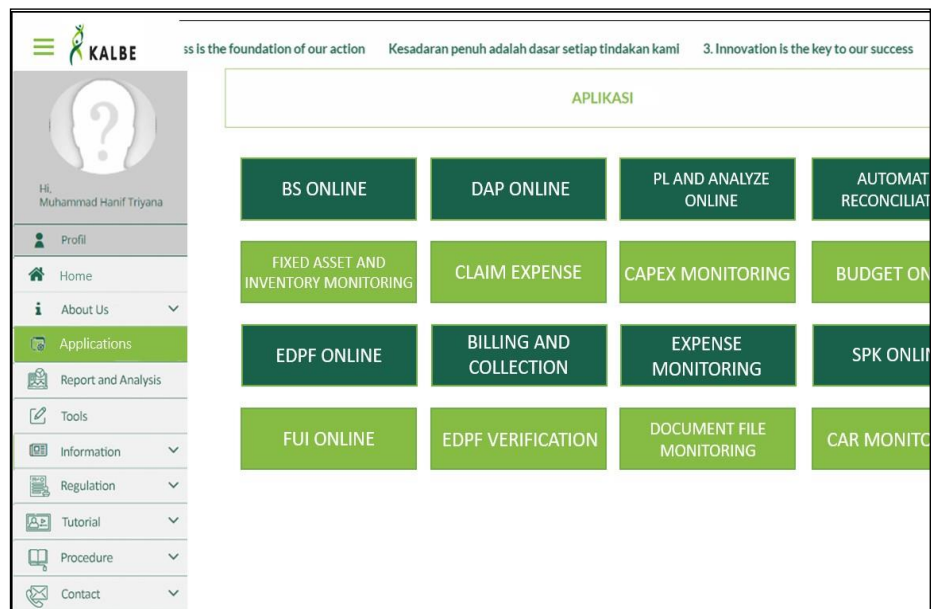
KALBE

ss is the foundation of our action Kesadaran penuh adalah dasar setiap tindakan kami 3. Innovation is the key to our success

APLIKASI

Hi,
Muhammad Hanif Triyana

Profil
Home
About Us
Applications
Report and Analysis
Tools
Information
Regulation
Tutorial
Procedure
Contact

BS ONLINE
DAP ONLINE
PL AND ANALYZE ONLINE
AUTOMAT RECONCILIAT
FIXED ASSET AND INVENTORY MONITORING
CLAIM EXPENSE
CAPEX MONITORING
BUDGET ON
EDPF ONLINE
BILLING AND COLLECTION
EXPENSE MONITORING
SPK ONLI
FUI ONLINE
EDPF VERIFICATION
DOCUMENT FILE MONITORING
CAR MONITO